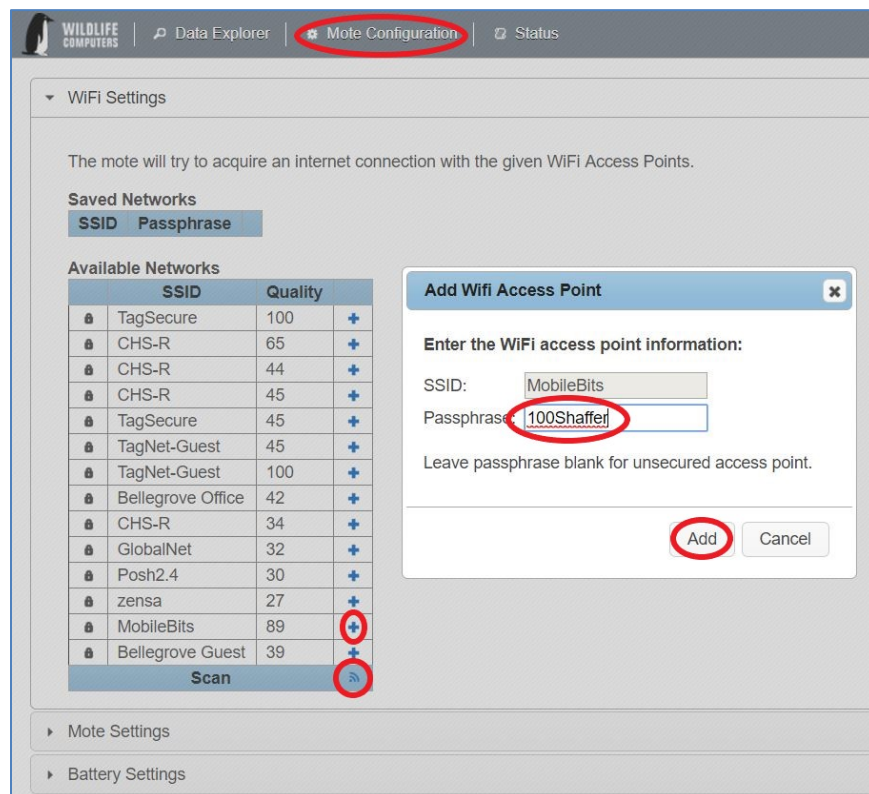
WILDLIFE COMPUTERS | Data Explorer | Mote Configuration | Status

WiFi Settings

The mote will try to acquire an internet connection with the given WiFi Access Points.

Saved Networks

| SSID | Passphrase |
|---|---|

Available Networks

| | SSID | Quality | |
|---|---|---|---|
| | TagSecure | 100 | + |
| | CHS-R | 65 | + |
| | CHS-R | 44 | + |
| | CHS-R | 45 | + |
| | TagSecure | 45 | + |
| | TagNet-Guest | 45 | + |
| | TagNet-Guest | 100 | + |
| | Bellegrove Office | 42 | + |
| | CHS-R | 34 | + |
| | GlobalNet | 32 | + |
| | Posh2.4 | 30 | + |
| | zensa | 27 | + |
| | MobileBits | 89 | + |
| | Bellegrove Guest | 39 | + |
| | Scan | | |

Add Wifi Access Point

Enter the WiFi access point information:

SSID: MobileBits

Passphrase: 100Shaffer

Leave passphrase blank for unsecured access point.

Add Cancel

Mote Settings

Battery Settings